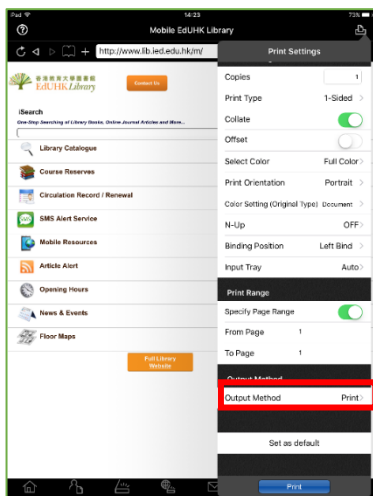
iPad
14:23
73%
Mobile EdUHK Library
http://www.lib.ied.edu.hk/m/
香港教育大學圖書館
EdUHK Library
Contact Us
iSearch
One-Stop Searching of Library Books, Online Journal Articles and More...
Library Catalogue
Course Reserves
Circulation Record / Renewal
SMS Alert Service
Mobile Resources
Article Alert
Opening Hours
News & Events
Floor Maps
Full Library Website

Print Settings
Copies 1
Print Type 1-Sided
Collate
Offset
Select Color Full Color
Print Orientation Portrait
Color Setting (Original Type) Document
N-Up OFF
Binding Position Left Bind
Input Tray Auto
Print Range
Specify Page Range
From Page 1
To Page 1
Output Method
Output Method Print
Set as default
Print